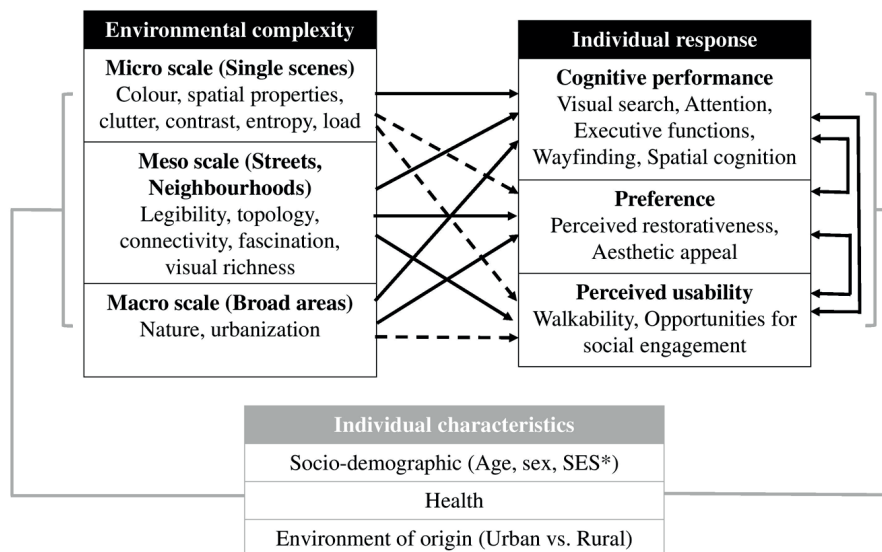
Environmental complexity

Micro scale (Single scenes)
Colour, spatial properties, clutter, contrast, entropy, load

Meso scale (Streets, Neighbourhoods)
Legibility, topology, connectivity, fascination, visual richness

Macro scale (Broad areas)
Nature, urbanization

Individual response

Cognitive performance
Visual search, Attention, Executive functions, Wayfinding, Spatial cognition

Preference
Perceived restorativeness, Aesthetic appeal

Perceived usability
Walkability, Opportunities for social engagement

Individual characteristics

Socio-demographic (Age, sex, SES*)

Health

Environment of origin (Urban vs. Rural)